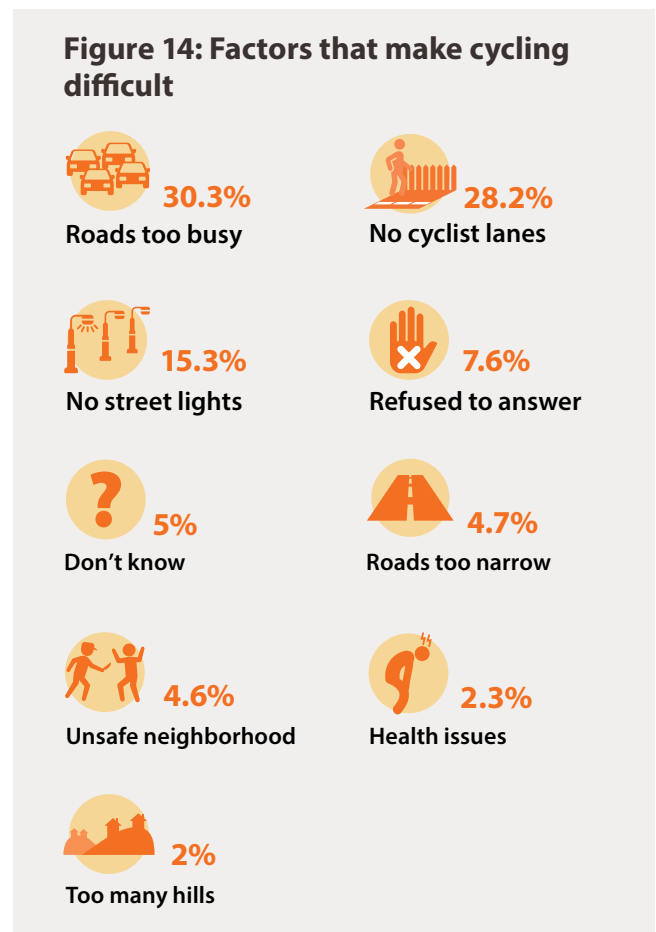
Figure 14: Factors that make cycling difficult

30.3%
Roads too busy

28.2%
No cyclist lanes

15.3%
No street lights

7.6%
Refused to answer

5%
Don't know

4.7%
Roads too narrow

4.6%
Unsafe neighborhood

2.3%
Health issues

2%
Too many hills